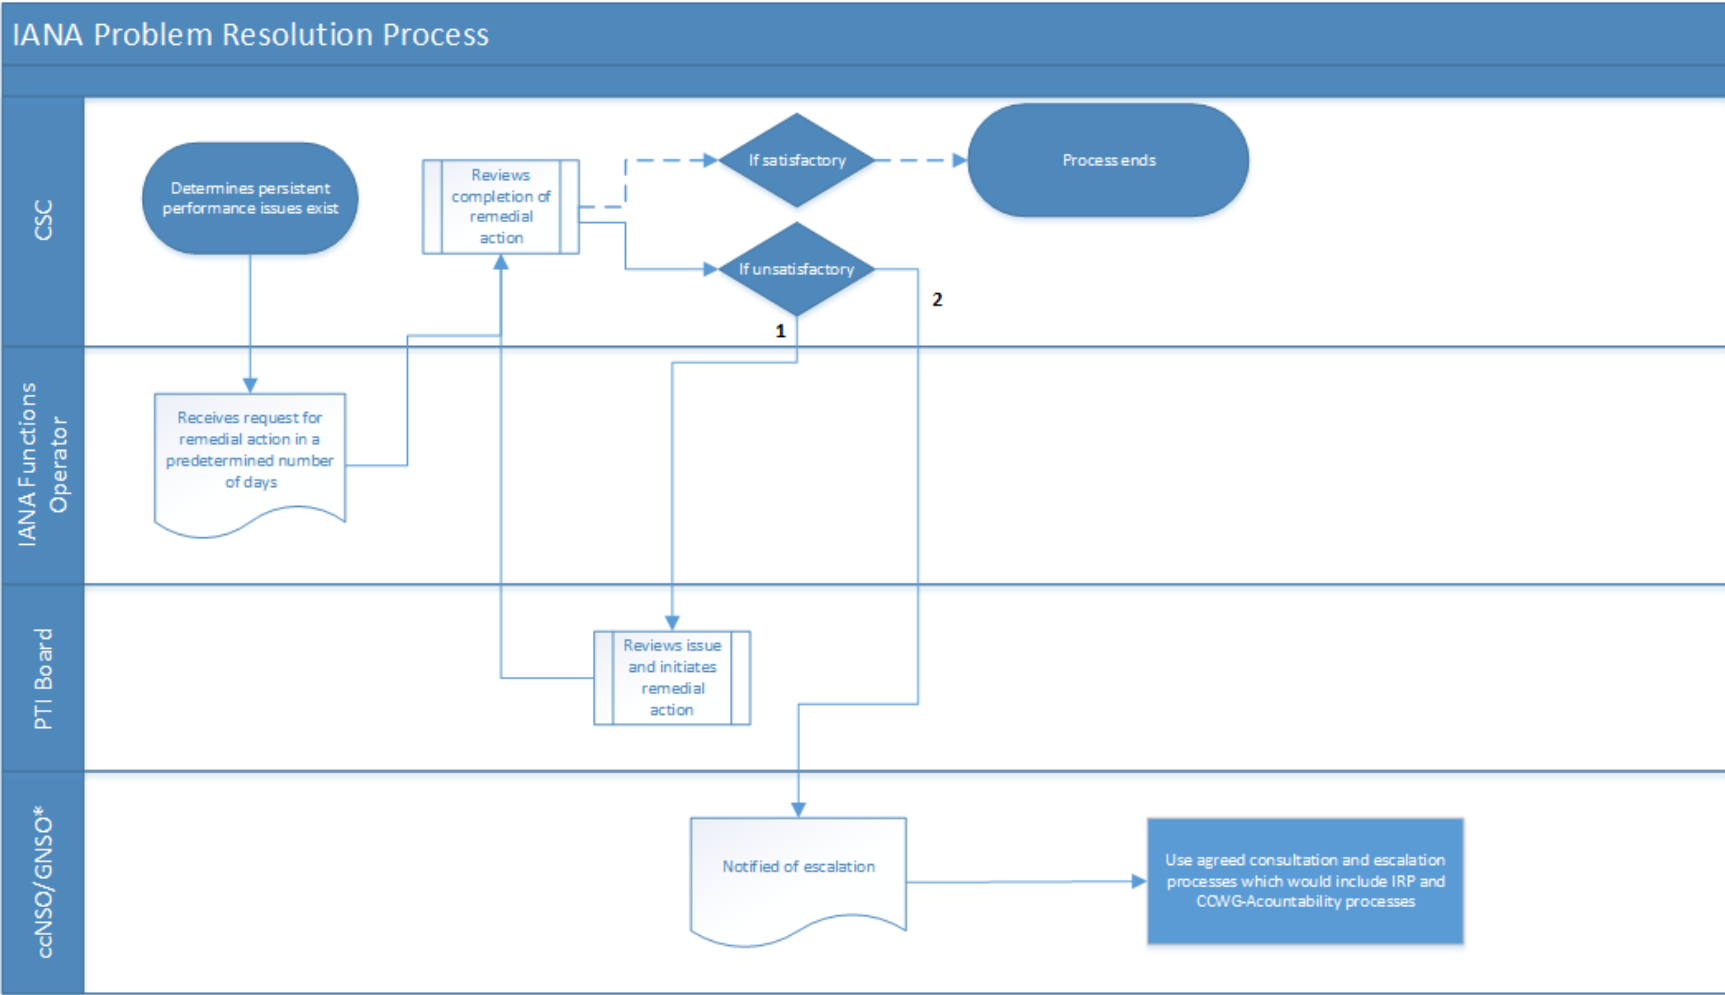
IANA Problem Resolution Process

CSC

Determines persistent performance issues exist

Reviews completion of remedial action

If satisfactory

Process ends

If unsatisfactory

1

2

IANA Functions Operator

Receives request for remedial action in a predetermined number of days

PTI Board

Reviews issue and initiates remedial action

ccNSO/GNSO*

Notified of escalation

Use agreed consultation and escalation processes which would include IRP and CCWG-Acountability processes